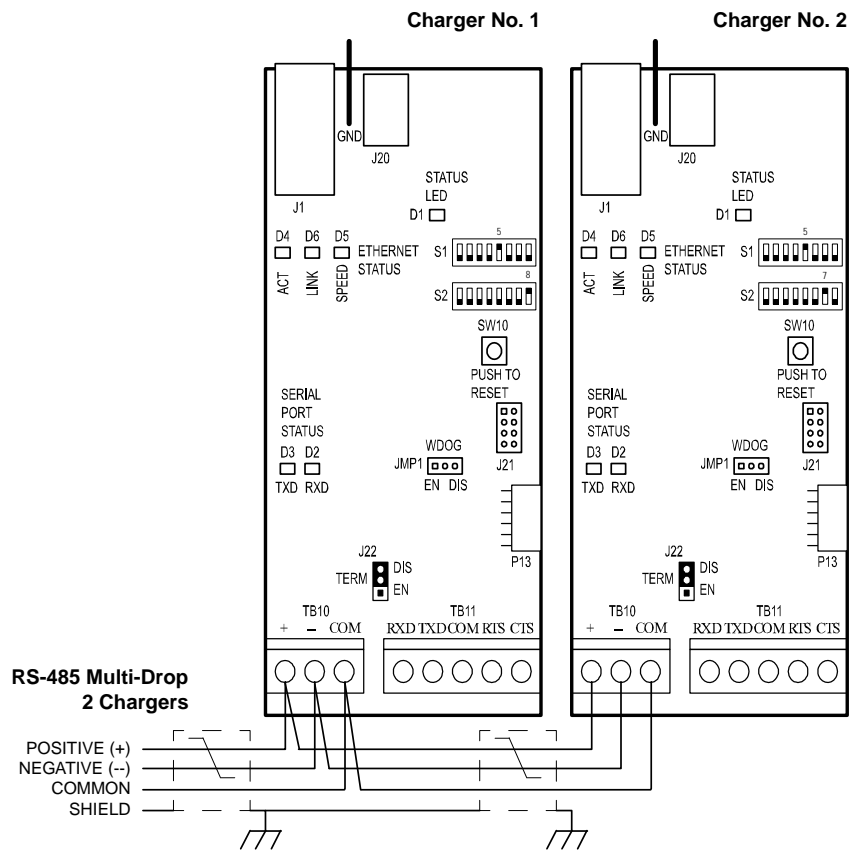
Charger No. 1

Charger No. 2

GND
J20
J1
STATUS LED
D1
D4 D6 D5 ETHERNET STATUS
ACT LINK SPEED
S1 5
S2 8
SW10
PUSH TO RESET
SERIAL PORT STATUS
D3 D2
TXD RXD
WDOG
JMP1
EN DIS
J21
P13
J22
TERM
DIS
EN
TB10
+ – COM
TB11
RXD TXD COM RTS CTS

GND
J20
J1
STATUS LED
D1
D4 D6 D5 ETHERNET STATUS
ACT LINK SPEED
S1 5
S2 7
SW10
PUSH TO RESET
SERIAL PORT STATUS
D3 D2
TXD RXD
WDOG
JMP1
EN DIS
J21
P13
J22
TERM
DIS
EN
TB10
+ – COM
TB11
RXD TXD COM RTS CTS

RS-485 Multi-Drop 2 Chargers

POSITIVE (+)
NEGATIVE (--)
COMMON
SHIELD